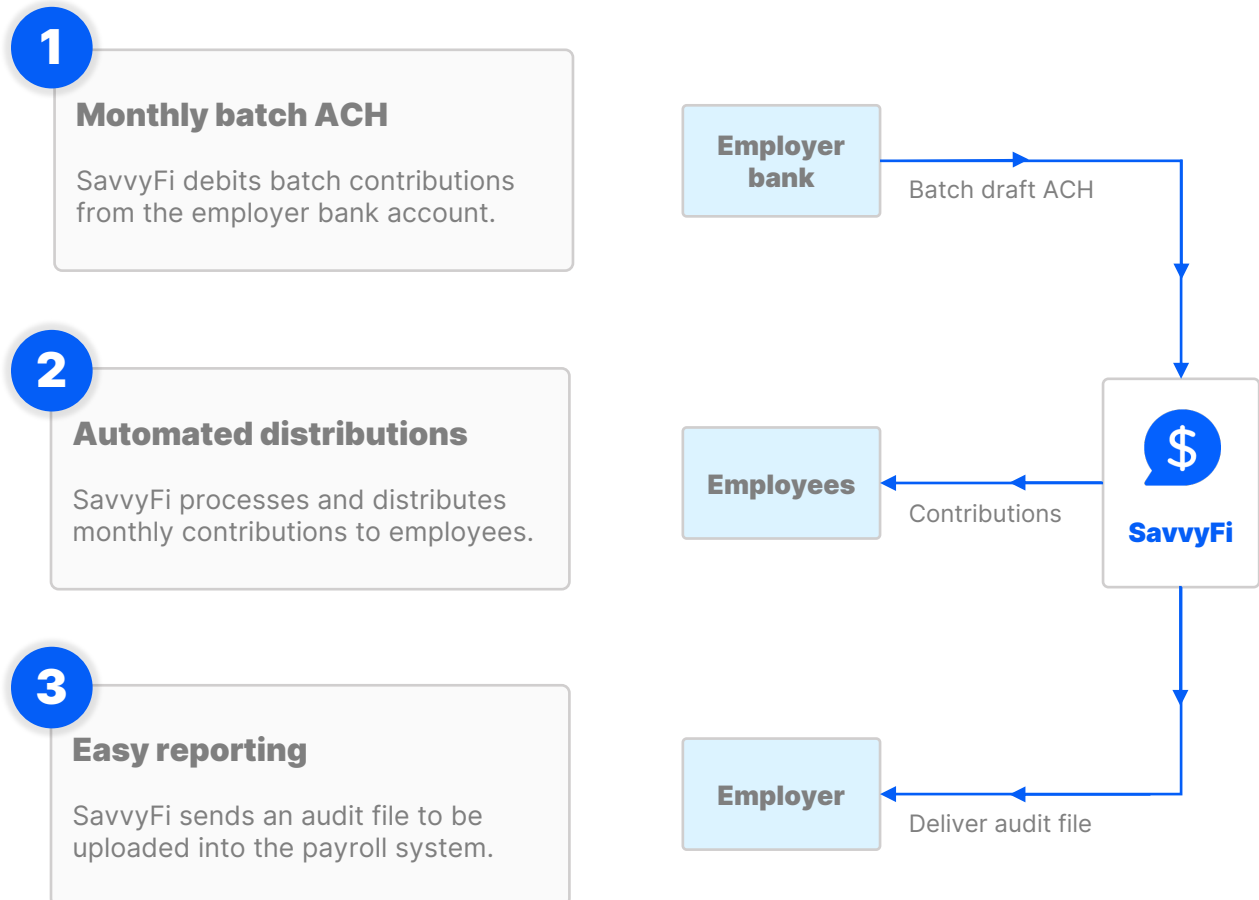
1

Monthly batch ACH

SavvyFi debits batch contributions from the employer bank account.

2

Automated distributions

SavvyFi processes and distributes monthly contributions to employees.

3

Easy reporting

SavvyFi sends an audit file to be uploaded into the payroll system.

Employer bank

Batch draft ACH

$

SavvyFi

Employees

Contributions

Employer

Deliver audit file